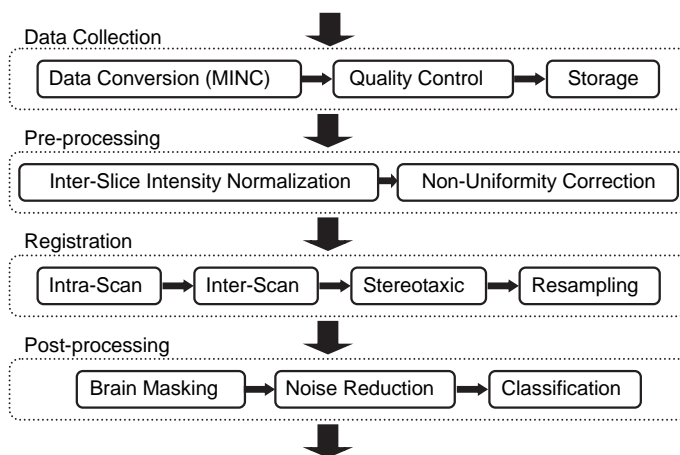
Data Collection

Data Conversion (MINC)

Quality Control

Storage

Pre-processing

Inter-Slice Intensity Normalization

Non-Uniformity Correction

Registration

Intra-Scan

Inter-Scan

Stereotaxic

Resampling

Post-processing

Brain Masking

Noise Reduction

Classification